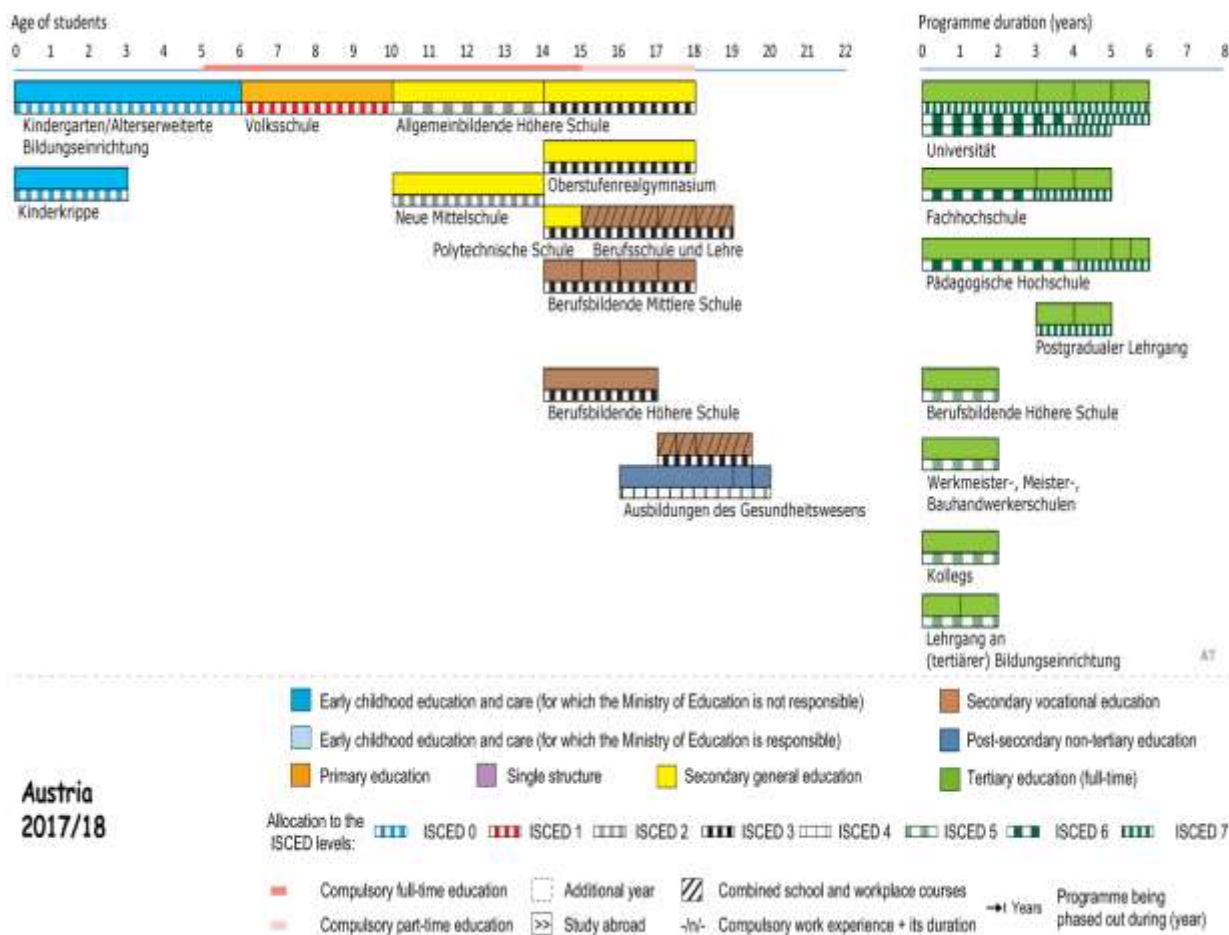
Age of students

0 1 2 3 4 5 6 7 8 9 10 11 12 13 14 15 16 17 18 19 20 21 22

Kindergarten/Alterserweiterte Bildungseinrichtung

Volksschule

Allgemeinbildende Höhere Schule

Oberstufenrealgymnasium

Kinderkrippe

Neue Mittelschule

Polytechnische Schule

Berufsschule und Lehre

Berufsbildende Mittlere Schule

Berufsbildende Höhere Schule

Ausbildungen des Gesundheitswesens

Programme duration (years)

0 1 2 3 4 5 6 7 8

Universität

Fachhochschule

Pädagogische Hochschule

Postgradualer Lehrgang

Berufsbildende Höhere Schule

Werkmeister-, Meister-, Bauhandwerkerschulen

Kollegs

Lehrgang an (tertiärer) Bildungseinrichtung

AT

Early childhood education and care (for which the Ministry of Education is not responsible)

Early childhood education and care (for which the Ministry of Education is responsible)

Primary education

Single structure

Secondary general education

Secondary vocational education

Post-secondary non-tertiary education

Tertiary education (full-time)

Austria 2017/18

Allocation to the ISCED levels: ISCED 0 ISCED 1 ISCED 2 ISCED 3 ISCED 4 ISCED 5 ISCED 6 ISCED 7

Compulsory full-time education

Compulsory part-time education

Additional year

>> Study abroad

Combined school and workplace courses

-/n/- Compulsory work experience + its duration

→| Years Programme being phased out during (year)